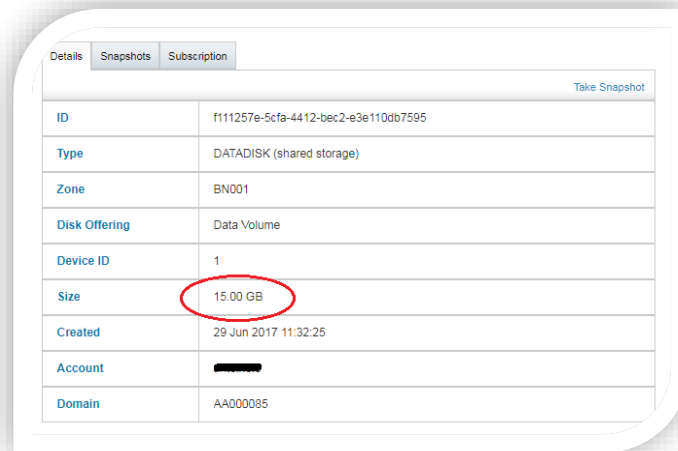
Details | Snapshots | Subscription

Take Snapshot

| ID | f111257e-5cfa-4412-bec2-e3e110db7595 |
|---|---|
| Type | DATADISK (shared storage) |
| Zone | BN001 |
| Disk Offering | Data Volume |
| Device ID | 1 |
| Size | 15.00 GB |
| Created | 29 Jun 2017 11:32:25 |
| Account | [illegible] |
| Domain | AA000085 |